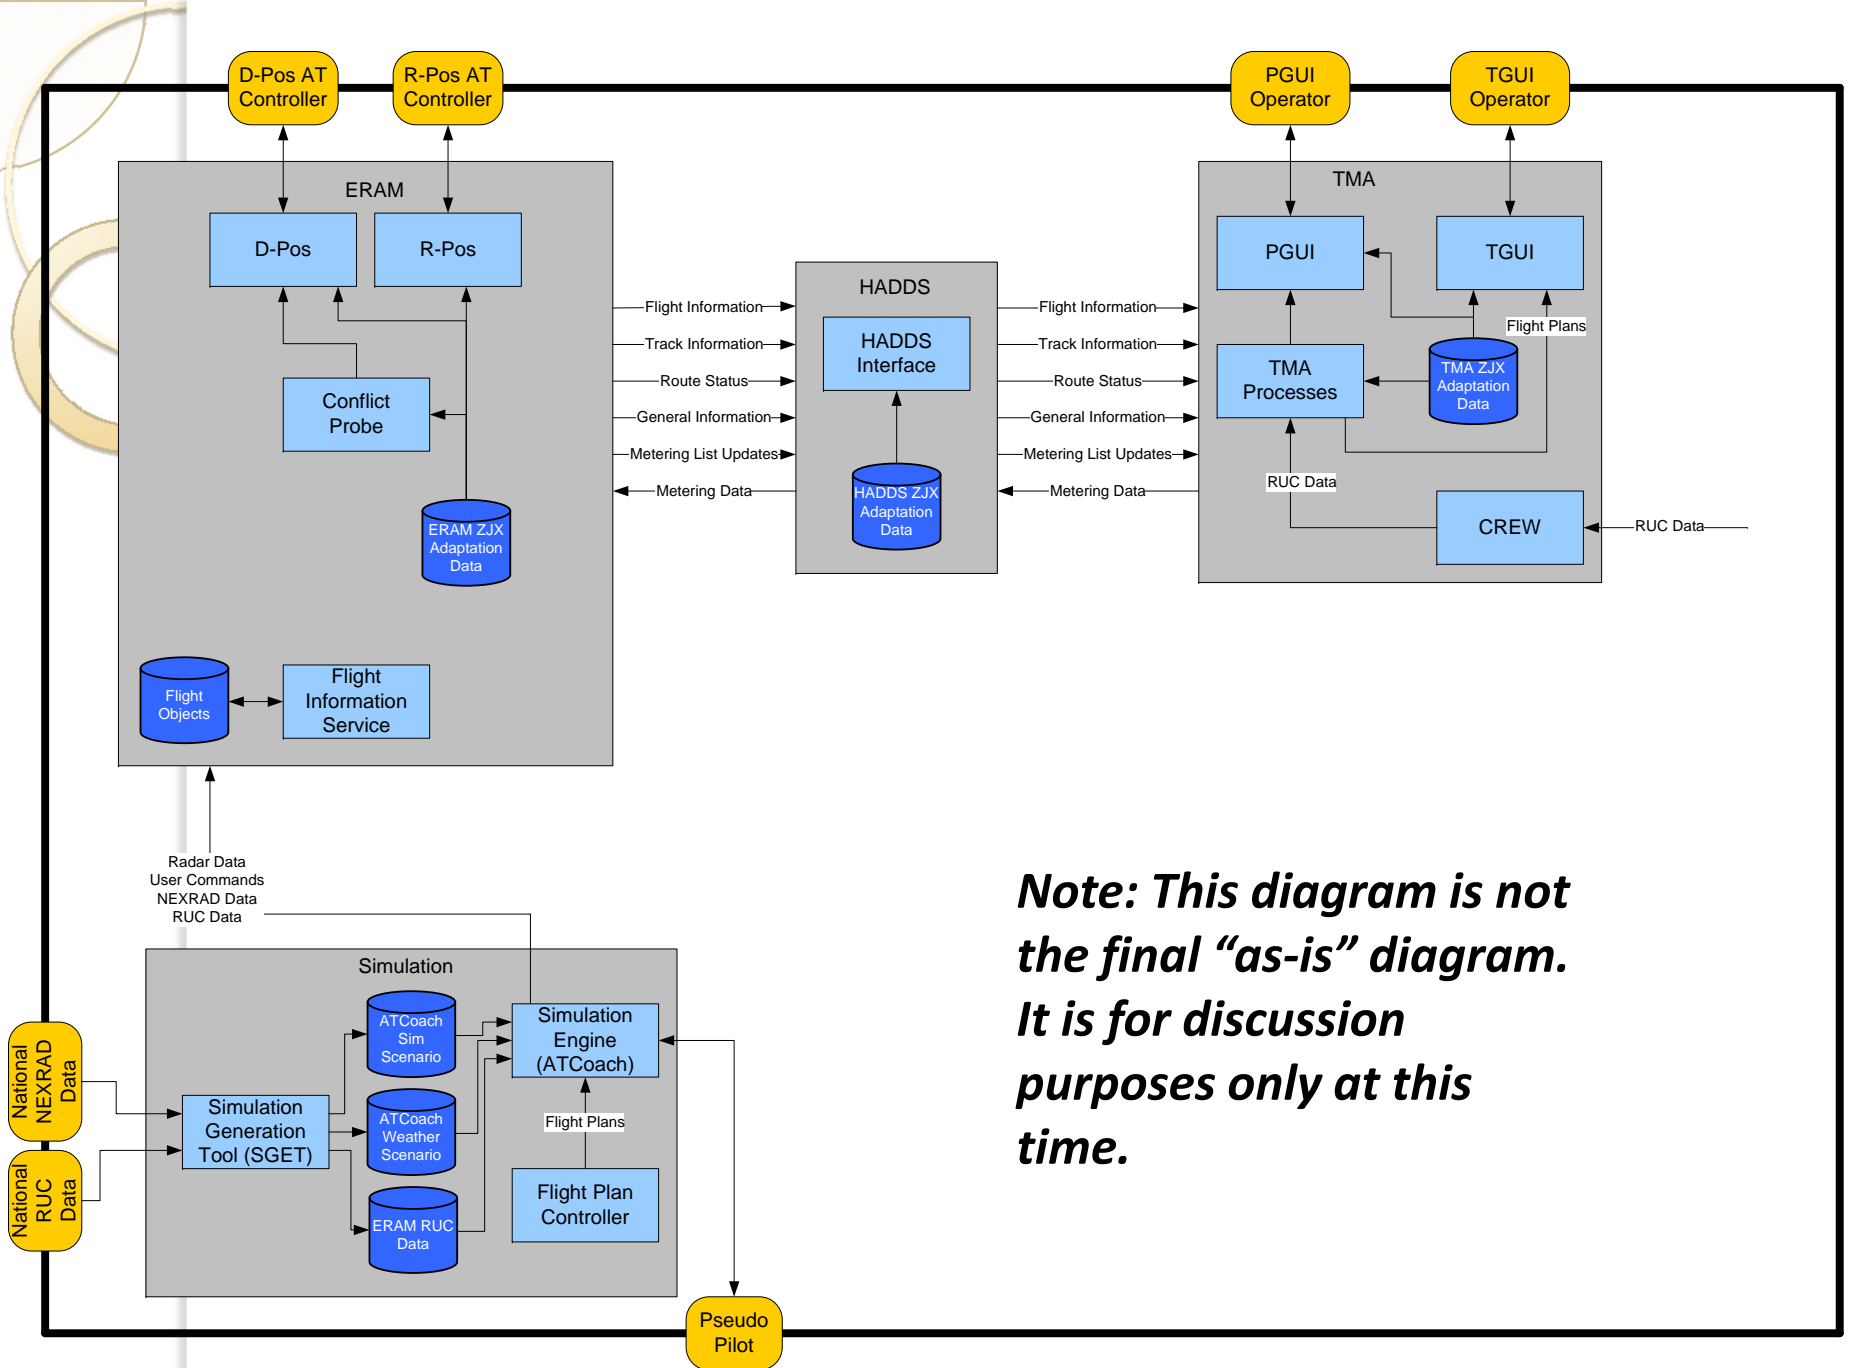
D-Pos AT Controller

R-Pos AT Controller

PGUI Operator

TGUI Operator

ERAM

D-Pos

R-Pos

Conflict Probe

ERAM ZJX Adaptation Data

Flight Objects

Flight Information Service

Flight Information

Track Information

Route Status

General Information

Metering List Updates

Metering Data

HADDS

HADDS Interface

HADDS ZJX Adaptation Data

Flight Information

Track Information

Route Status

General Information

Metering List Updates

Metering Data

TMA

PGUI

TGUI

Flight Plans

TMA Processes

TMA ZJX Adaptation Data

RUC Data

CREW

RUC Data

Radar Data
User Commands
NEXRAD Data
RUC Data

Simulation

ATCoach Sim Scenario

Simulation Engine (ATCoach)

National NEXRAD Data

Simulation Generation Tool (SGET)

ATCoach Weather Scenario

Flight Plans

National RUC Data

ERAM RUC Data

Flight Plan Controller

Pseudo Pilot

Note: This diagram is not the final “as-is” diagram. It is for discussion purposes only at this time.